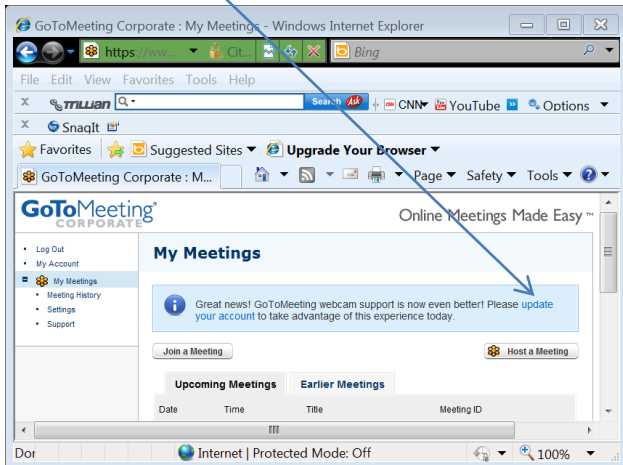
GoToMeeting Corporate : My Meetings - Windows Internet Explorer

https://ww... Cit... Bing

File Edit View Favorites Tools Help

x TRILLIAN Search Ask CNN YouTube Options

x SnagIt

Favorites Suggested Sites Upgrade Your Browser

GoToMeeting Corporate : M... Page Safety Tools

GoToMeeting CORPORATE

Online Meetings Made Easy™

- Log Out
- My Account
- My Meetings
  - Meeting History
  - Settings
  - Support

My Meetings

Great news! GoToMeeting webcam support is now even better! Please update your account to take advantage of this experience today.

Join a Meeting

Host a Meeting

Upcoming Meetings

Earlier Meetings

| Date | Time | Title | Meeting ID |
|---|---|---|---|

Dor

Internet | Protected Mode: Off

100%